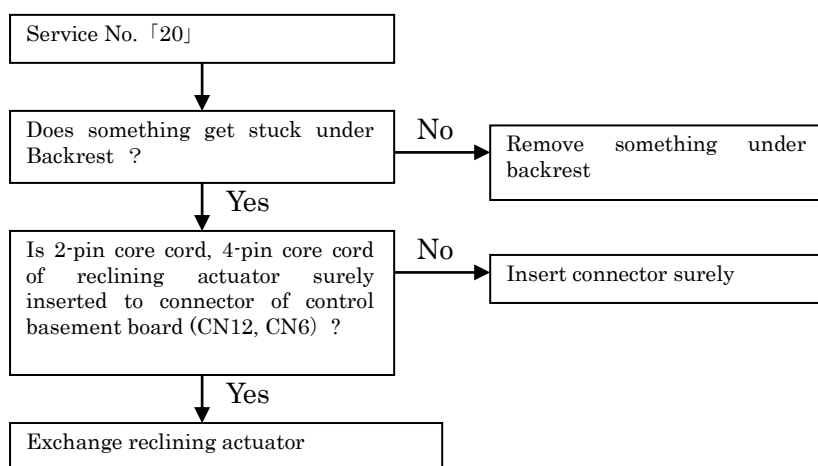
Service No.「20」

Does something get stuck under Backrest ?

No

Remove something under backrest

Yes

Is 2-pin core cord, 4-pin core cord of reclining actuator surely inserted to connector of control basement board (CN12, CN6) ?

No

Insert connector surely

Yes

Exchange reclining actuator